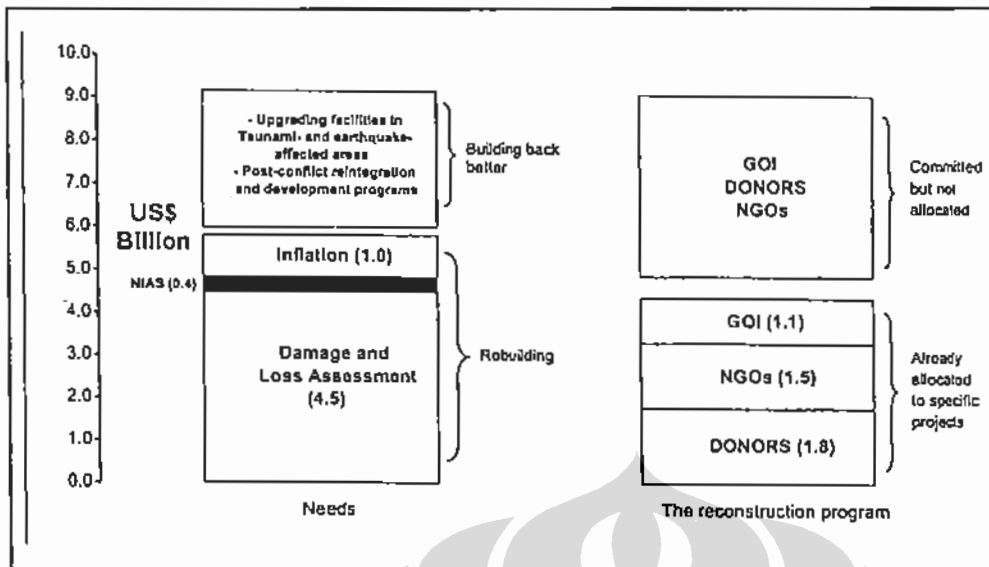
10.0
9.0
8.0
7.0
6.0
5.0
4.0
3.0
2.0
1.0
0.0

US$ Billion

- Upgrading facilities in Tsunami- and earthquake-affected areas
- Post-conflict reintegration and development programs

Building back better

Inflation (1.0)

NIAS (0.4)

Damage and Loss Assessment (4.5)

Rebuilding

Needs

GOI
DONORS
NGOs

Committed but not allocated

GOI (1.1)

NGOs (1.5)

DONORS (1.8)

Already allocated to specific projects

The reconstruction program